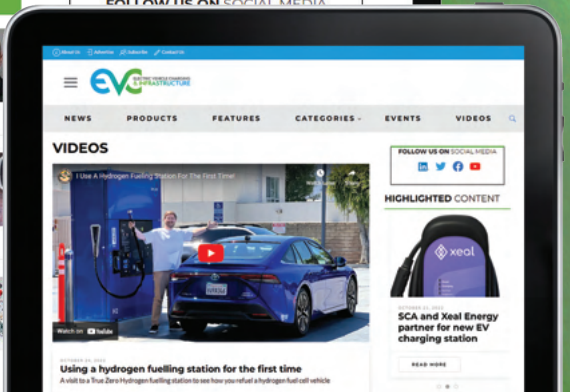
FOLLOW US ON SOCIAL MEDIA

About Us Advertise Subscribe Contact Us

EVC ELECTRIC VEHICLE CHARGING & INFRASTRUCTURE

NEWS PRODUCTS FEATURES CATEGORIES EVENTS VIDEOS

VIDEOS

I Use A Hydrogen Fuelling Station For The First Time!

Watch later Share

Watch on YouTube

OCTOBER 24, 2022

Using a hydrogen fuelling station for the first time

A visit to a True Zero Hydrogen fuelling station to see how you refuel a hydrogen fuel cell vehicle

FOLLOW US ON SOCIAL MEDIA

HIGHLIGHTED CONTENT

xeal

OCTOBER 21, 2022

SCA and Xeal Energy partner for new EV charging station

READ MORE